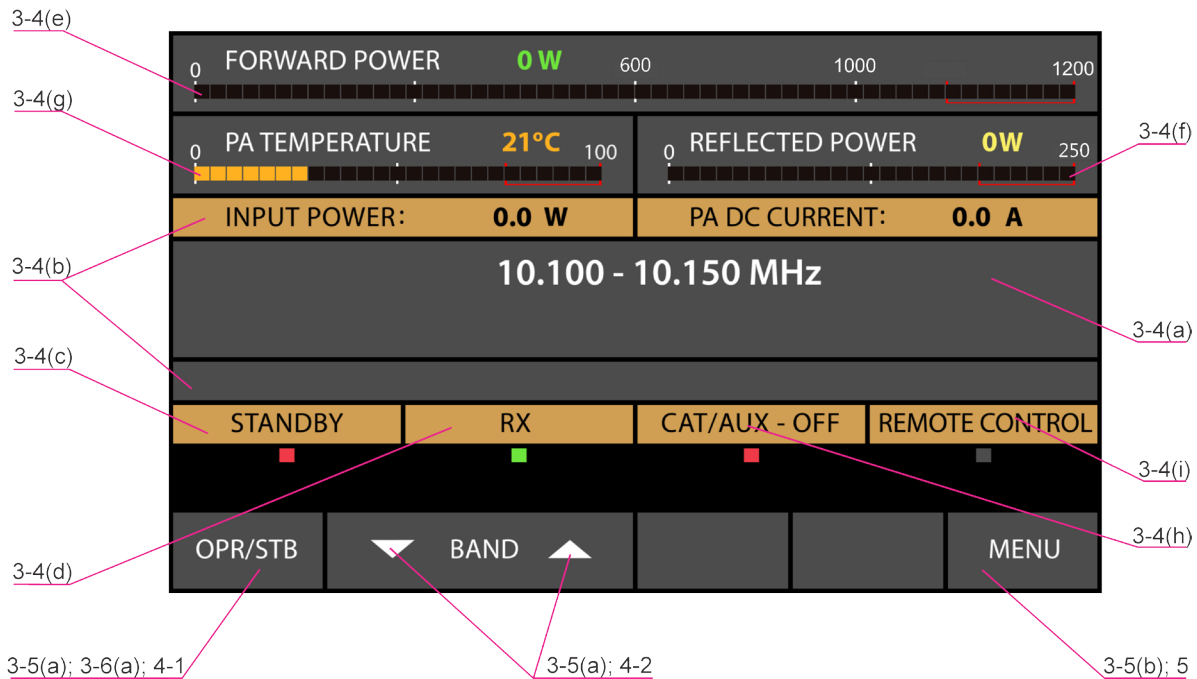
3-4(e)

0 FORWARD POWER 0 W 600 1000 1200

3-4(g)

0 PA TEMPERATURE 21°C 100

0 REFLECTED POWER 0W 250

3-4(f)

INPUT POWER: 0.0 W

PA DC CURRENT: 0.0 A

3-4(b)

10.100 - 10.150 MHz

3-4(a)

3-4(c)

STANDBY

RX

CAT/AUX - OFF

REMOTE CONTROL

3-4(i)

3-4(h)

3-4(d)

OPR/STB

BAND

MENU

3-5(a); 3-6(a); 4-1

3-5(a); 4-2

3-5(b); 5